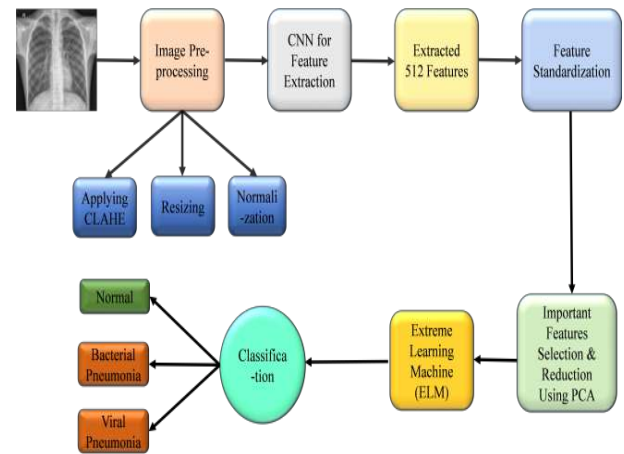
Image Pre-processing

CNN for Feature Extraction

Extracted 512 Features

Feature Standardization

Applying CLAHE

Resizing

Normali -zation

Important Features Selection & Reduction Using PCA

Extreme Learning Machine (ELM)

Classifica -tion

Normal

Bacterial Pneumonia

Viral Pneumonia